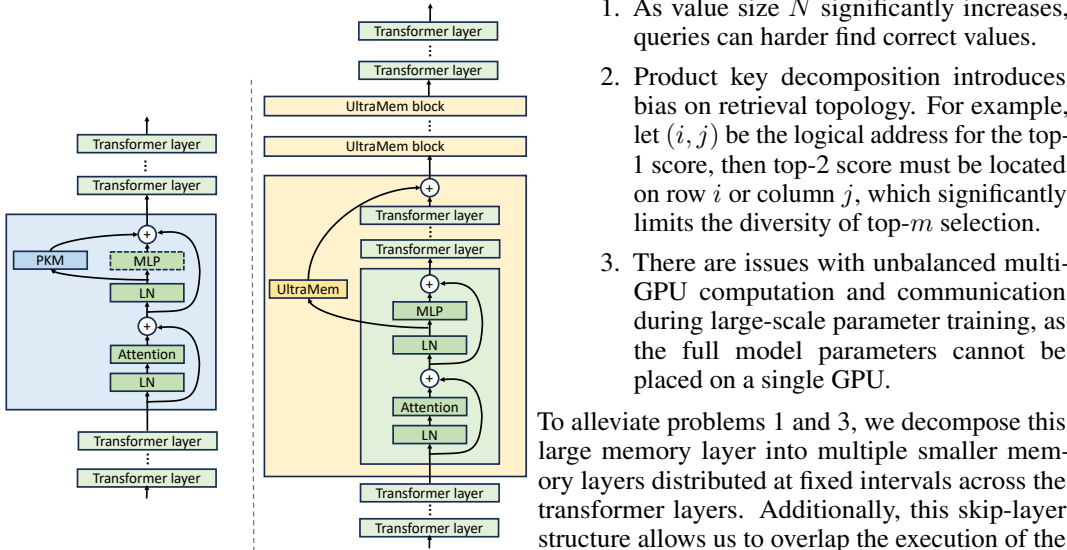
Transformer layer
⋮
Transformer layer
PKM
MLP
LN
Attention
LN
Transformer layer
⋮
Transformer layer

Transformer layer
⋮
Transformer layer
UltraMem block
⋮
UltraMem block
Transformer layer
⋮
Transformer layer
UltraMem
MLP
LN
Attention
LN
Transformer layer
⋮
Transformer layer

1. As value size $N$ significantly increases, queries can harder find correct values.

2. Product key decomposition introduces bias on retrieval topology. For example, let $(i, j)$ be the logical address for the top-1 score, then top-2 score must be located on row $i$ or column $j$, which significantly limits the diversity of top-$m$ selection.

3. There are issues with unbalanced multi-GPU computation and communication during large-scale parameter training, as the full model parameters cannot be placed on a single GPU.

To alleviate problems 1 and 3, we decompose this large memory layer into multiple smaller memory layers distributed at fixed intervals across the transformer layers. Additionally, this skip-layer structure allows us to overlap the execution of the